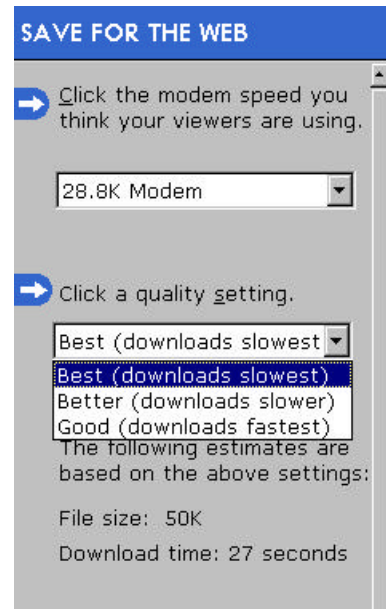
SAVE FOR THE WEB

Click the modem speed you think your viewers are using.

28.8K Modem

Click a quality setting.

Best (downloads slowest

Best (downloads slowest)
Better (downloads slower)
Good (downloads fastest)

The following estimates are based on the above settings:

File size: 50K

Download time: 27 seconds